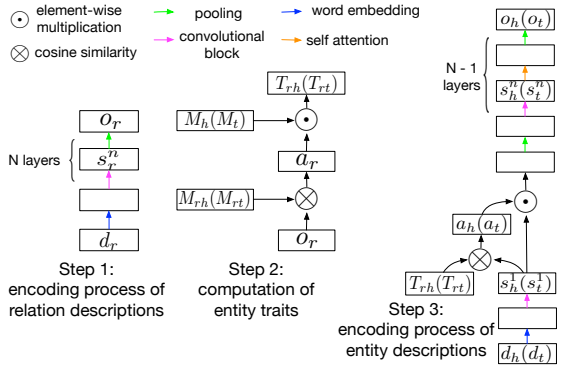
$\odot$ element-wise multiplication
$\otimes$ cosine similarity
pooling
convolutional block
word embedding
self attention

N layers
$o_r$
$s_r^n$
$d_r$

Step 1:
encoding process of relation descriptions

$T_{rh}(T_{rt})$
$M_h(M_t)$
$\odot$
$a_r$
$M_{rh}(M_{rt})$
$\otimes$
$o_r$

Step 2:
computation of entity traits

$o_h(o_t)$
N - 1 layers
$s_h^n(s_t^n)$
$\odot$
$a_h(a_t)$
$\otimes$
$T_{rh}(T_{rt})$
$s_h^1(s_t^1)$
$d_h(d_t)$

Step 3:
encoding process of entity descriptions